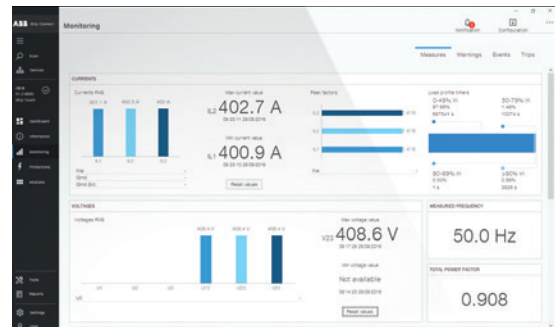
ABB Ekip Connect

Monitoring

Notification Configuration

Scan
Devices

Dashboard
Information
Monitoring
Protections
Analysis

Tools
Reports
Settings

Measures Warnings Events Trips

CURRENTS

Currents RMS

401.7 A 402.5 A 400.9 A

I1 I2 I3

Max current value
I2 402.7 A
09:25:11 28/09/2016

Min current value
I1 400.9 A
09:25:11 28/09/2016

Reset values

Power factors

Load profile timers
0-49% In 50-79% In
80-89% In ≥90% In

VOLTAGES

Voltages RMS

408.6 V 408.4 V 408.5 V

U1 U2 U3 U12 U23 U31

Max voltage value
U23 408.6 V
09:17:29 28/09/2016

Min voltage value
Not available

Reset values

MEASURED FREQUENCY

50.0 Hz

TOTAL POWER FACTOR

0.908